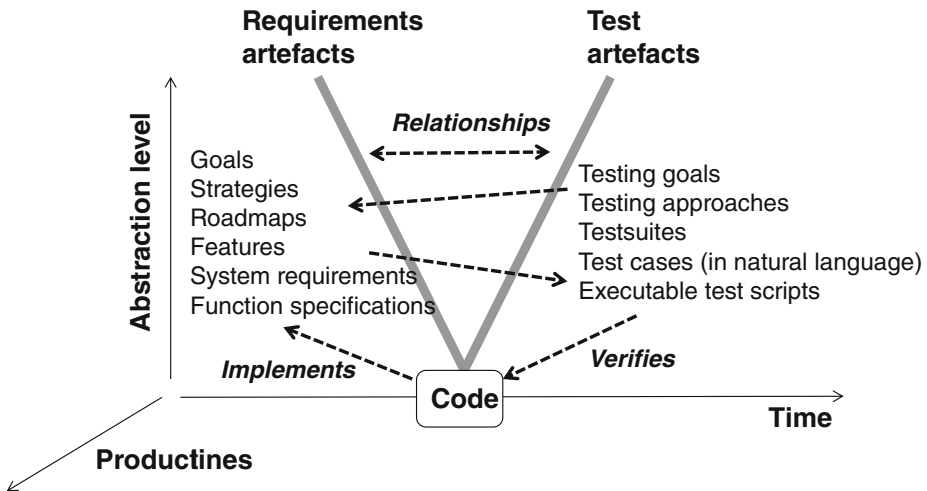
Requirements artefacts

Test artefacts

Abstraction level

Relationships

Goals
Strategies
Roadmaps
Features
System requirements
Function specifications

Testing goals
Testing approaches
Testsuites
Test cases (in natural language)
Executable test scripts

Implements

Verifies

Code

Time

Productines